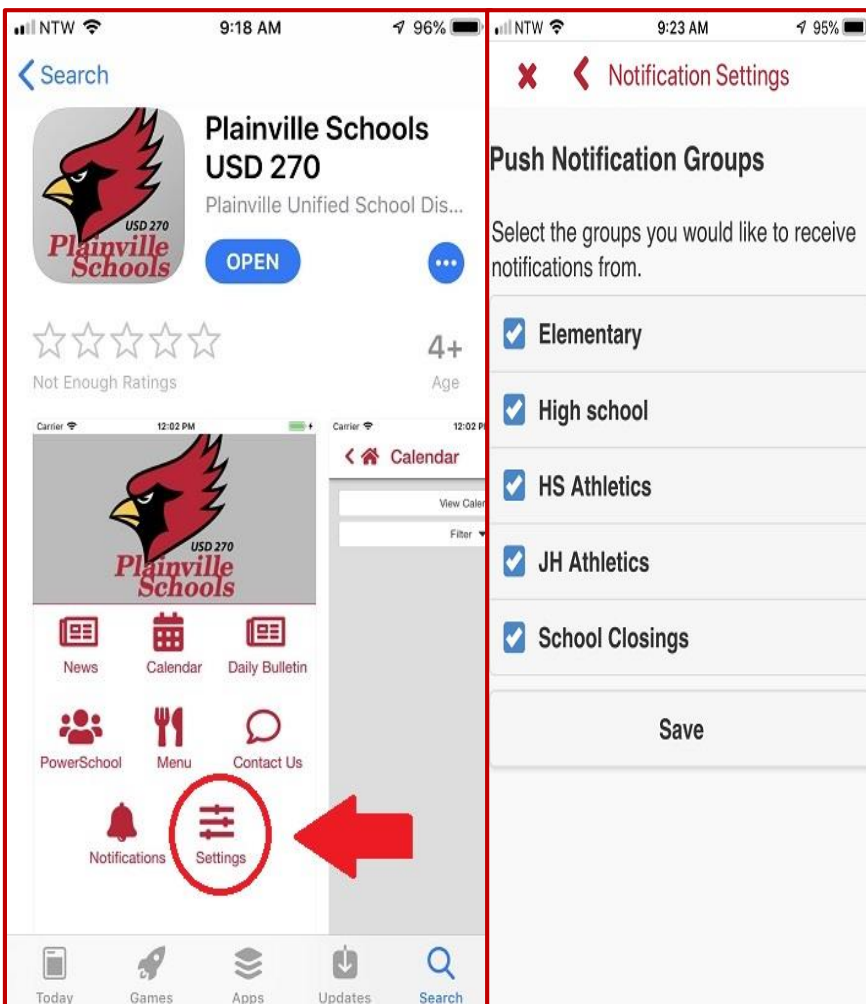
NTW 9:18 AM 96%

Search

Plainville Schools USD 270

Plainville Unified School Dis...

USD 270 Plainville Schools

OPEN

4+

Not Enough Ratings

Age

Carrier 12:02 PM

USD 270 Plainville Schools

News Calendar Daily Bulletin

PowerSchool Menu Contact Us

Notifications Settings

Carrier 12:02 PM

Calendar

View Caler

Filter

Today Games Apps Updates Search

NTW 9:23 AM 95%

Notification Settings

Push Notification Groups

Select the groups you would like to receive notifications from.

Elementary

High school

HS Athletics

JH Athletics

School Closings

Save